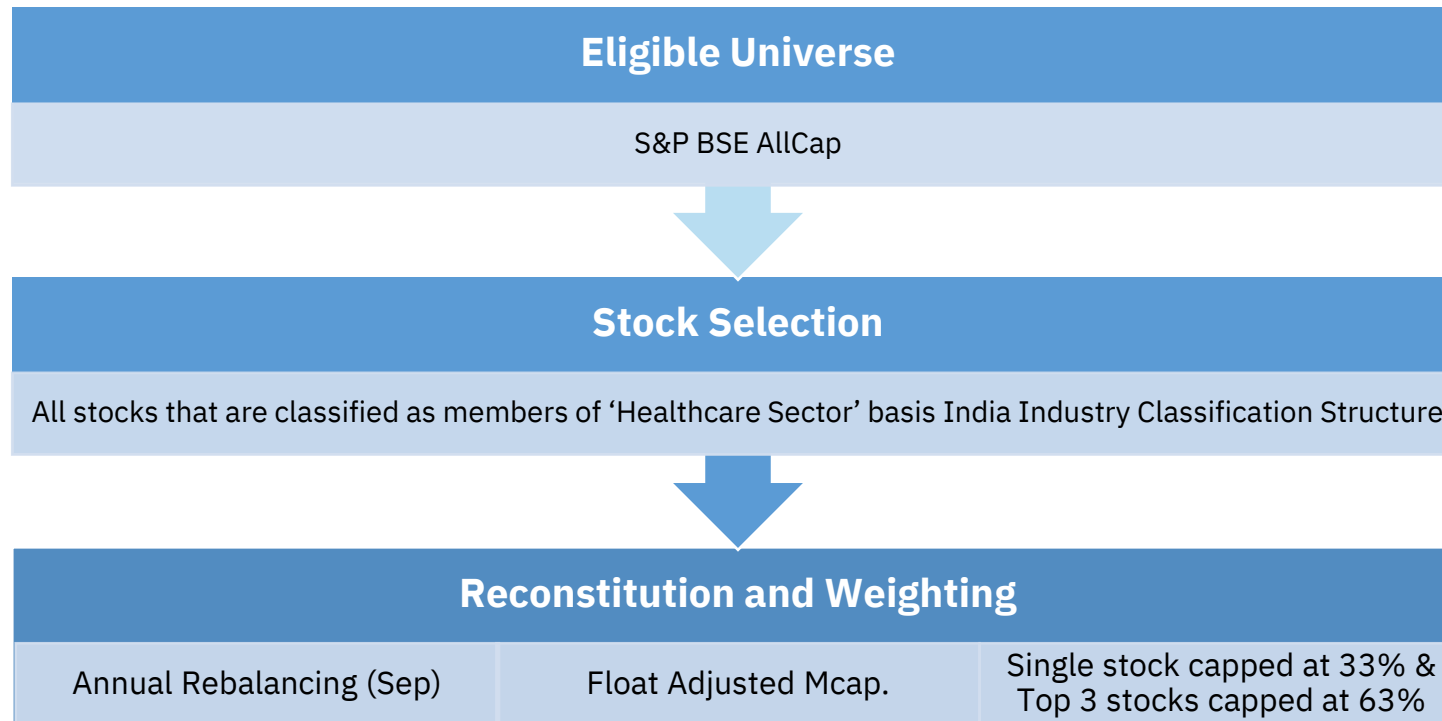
Eligible Universe

S&P BSE AllCap

Stock Selection

All stocks that are classified as members of ‘Healthcare Sector’ basis India Industry Classification Structure

Reconstitution and Weighting

| Annual Rebalancing (Sep) | Float Adjusted Mcap. | Single stock capped at 33% & Top 3 stocks capped at 63% |
|---|---|---|